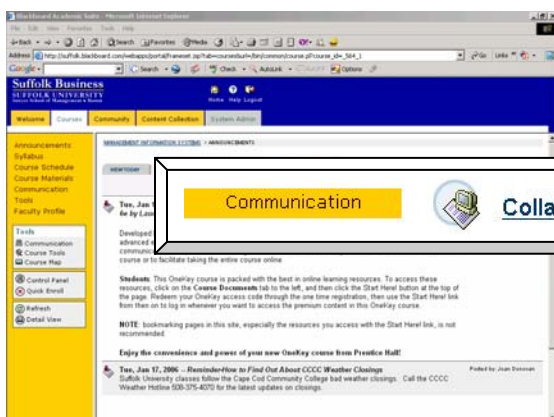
Blackboard Academic Suite - Microsoft Internet Explorer

File Edit View Favorites Tools Help

Back Search Favorites Media

Address http://suffolk.blackboard.com/webapps/portal/frameset.jsp?tab=courses&url=/bin/common/course.pl?course_id=_564_1

Go Links

Google Search Check AutoLink Options

Suffolk Business
SUFFOLK UNIVERSITY
Sawyer School of Management • Boston

Home Help Logout

Welcome Courses Community Content Collection System Admin

Announcements
Syllabus
Course Schedule
Course Materials
Communication
Tools
Faculty Profile

Tools
Communication
Course Tools
Course Map

Control Panel
Quick Enroll

Refresh
Detail View

MANAGEMENT INFORMATION SYSTEMS > ANNOUNCEMENTS

VIEW TODAY

Communication

Colla

Tue, Jan
be by Lau

Developed
advanced
communic
course or to facilitate taking the entire course online.

Students: This OneKey course is packed with the best in online learning resources. To access these resources, click on the Course Documents tab to the left, and then click the Start Here! button at the top of the page. Redeem your OneKey access code through the one time registration, then use the Start Here! link from then on to log in whenever you want to access the premium content in this OneKey course.

NOTE: bookmarking pages in this site, especially the resources you access with the Start Here! link, is not recommended.

Enjoy the convenience and power of your new OneKey course from Prentice Hall!

Tue, Jan 17, 2006 -- Reminder-How to Find Out About CCCC Weather Closings
Posted by: Joan Donovan
Suffolk University classes follow the Cape Cod Community College bad weather closings. Call the CCCC Weather Hotline 508-375-4070 for the latest updates on closings.